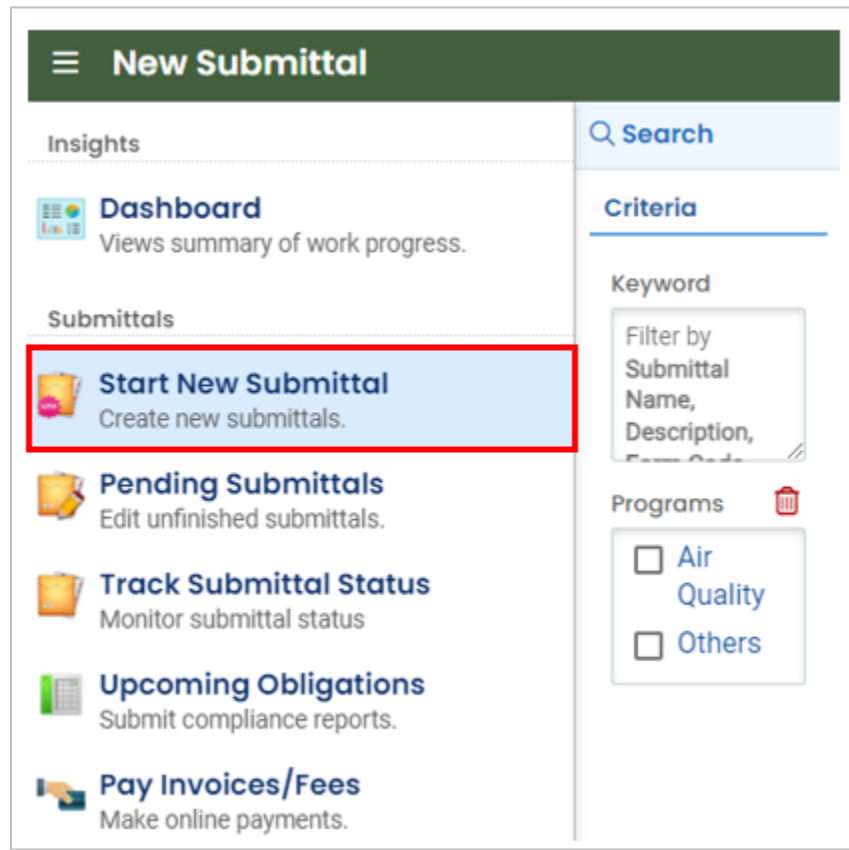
☰ New Submittal

Insights

Dashboard
Views summary of work progress.

Submittals

Start New Submittal
Create new submittals.

Pending Submittals
Edit unfinished submittals.

Track Submittal Status
Monitor submittal status

Upcoming Obligations
Submit compliance reports.

Pay Invoices/Fees
Make online payments.

Search

Criteria

Keyword

Filter by Submittal Name, Description, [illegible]

Programs

Air Quality

Others